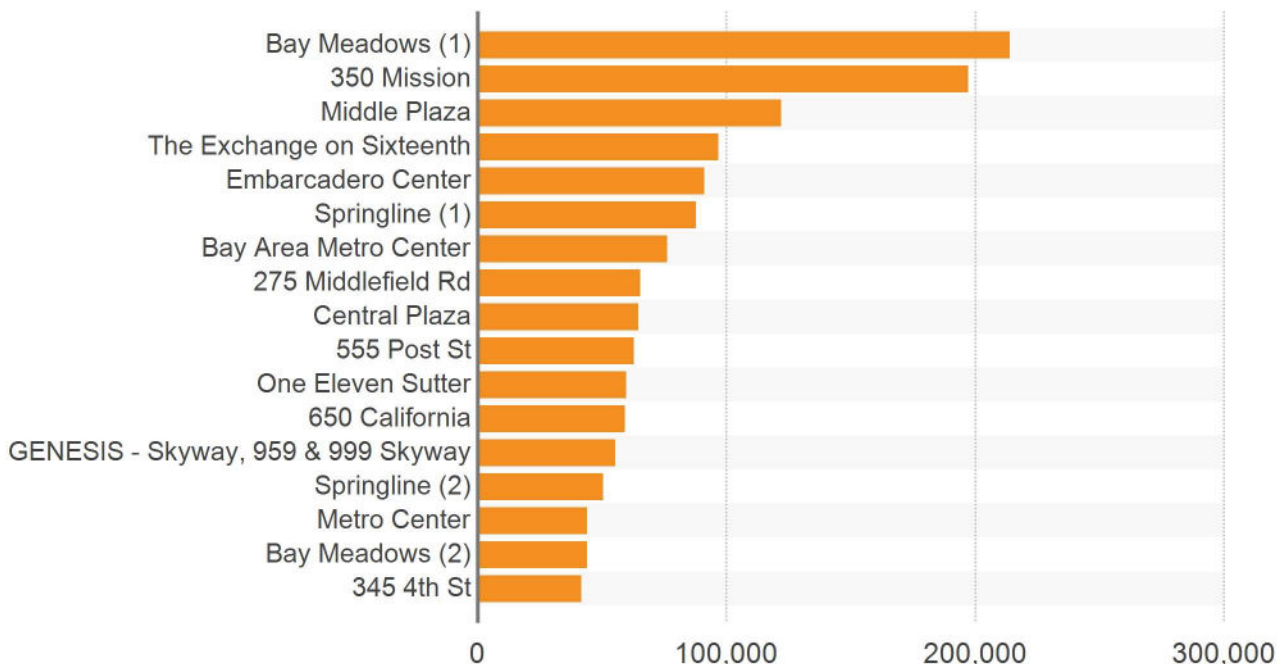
Bay Meadows (1)
350 Mission
Middle Plaza
The Exchange on Sixteenth
Embarcadero Center
Springline (1)
Bay Area Metro Center
275 Middlefield Rd
Central Plaza
555 Post St
One Eleven Sutter
650 California
GENESIS - Skyway, 959 & 999 Skyway
Springline (2)
Metro Center
Bay Meadows (2)
345 4th St

0
100,000
200,000
300,000